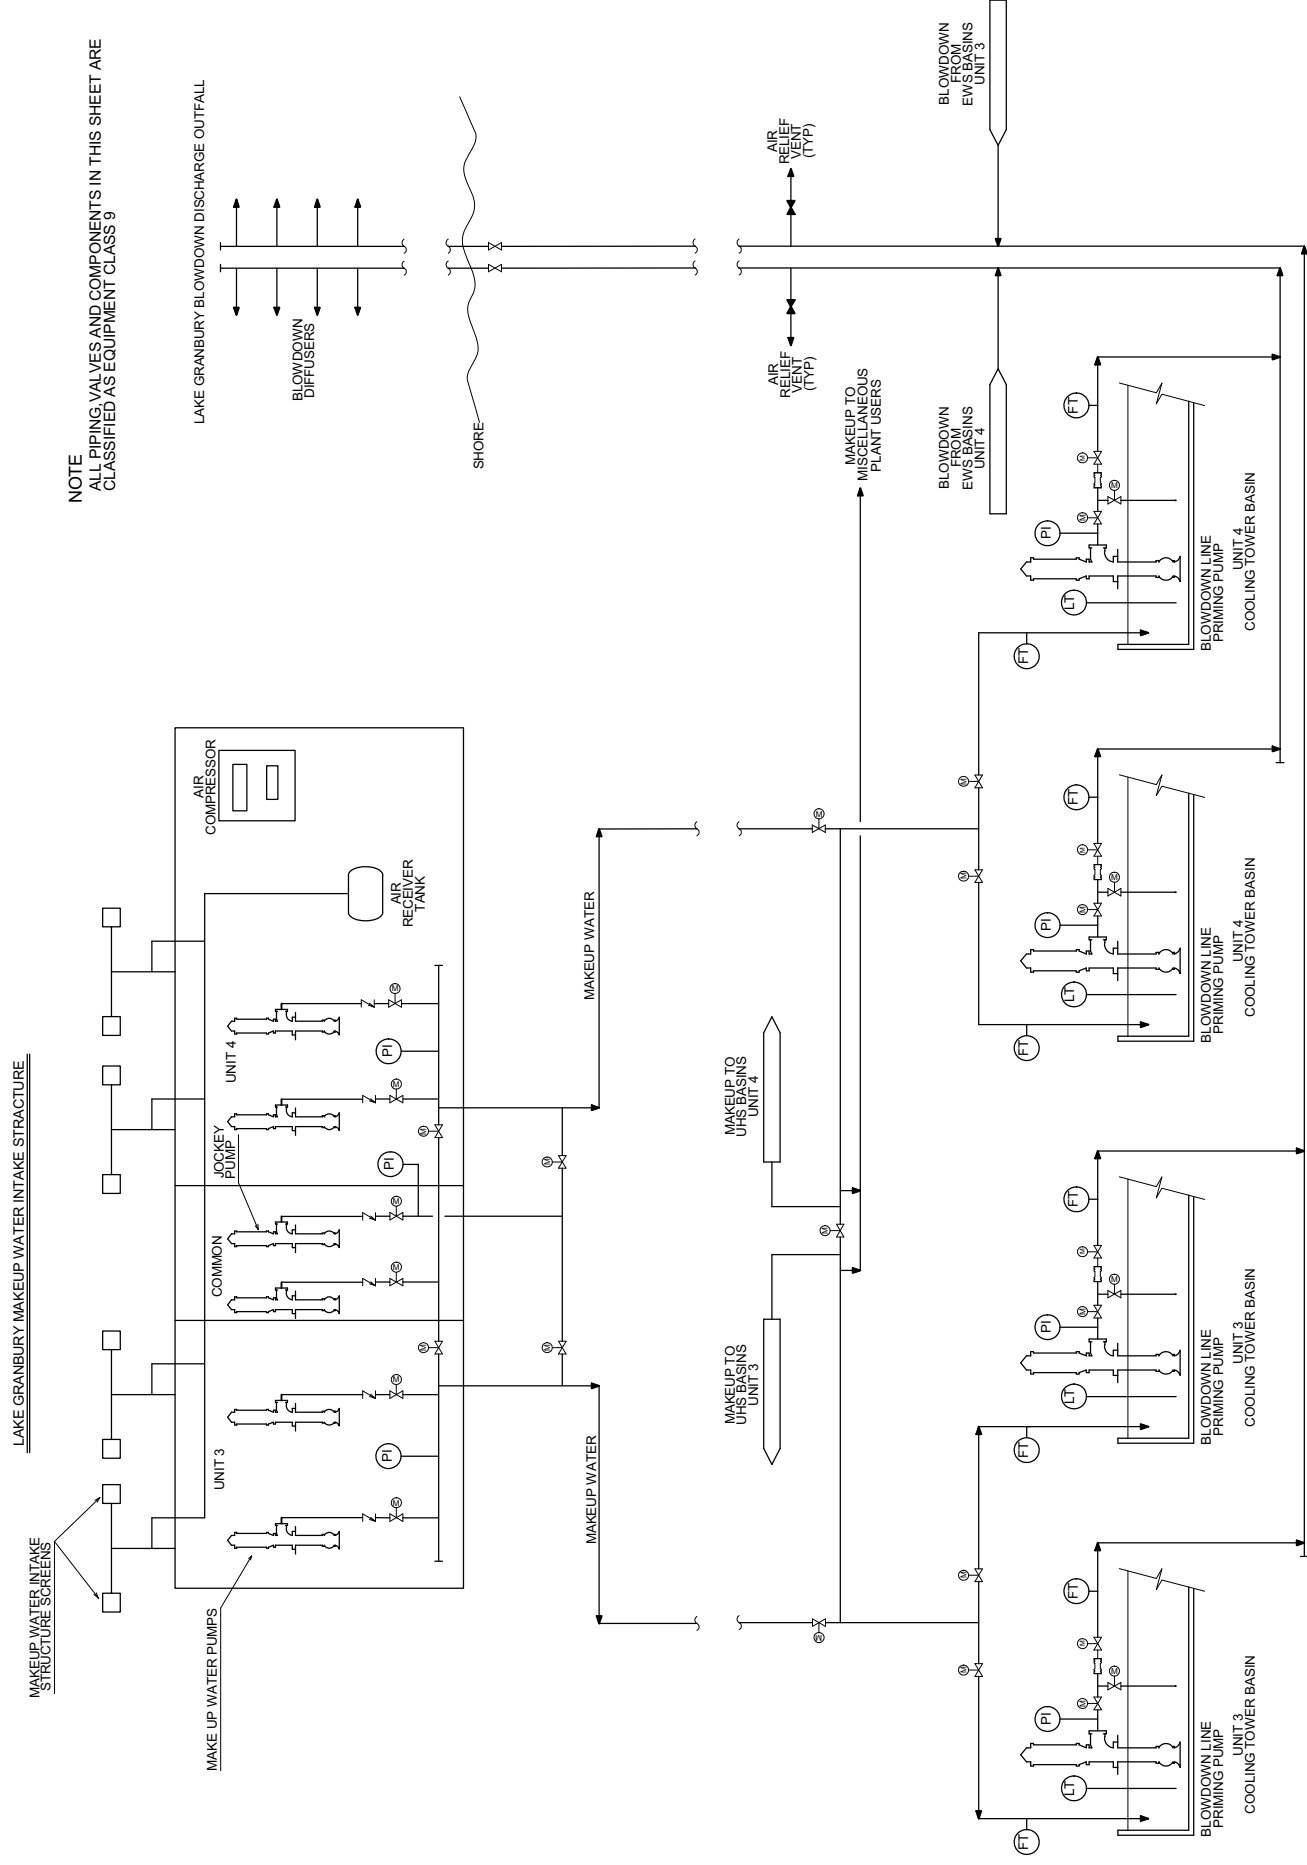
NOTE
ALL PIPING VALVES AND COMPONENTS IN THIS SHEET ARE CLASSIFIED AS EQUIPMENT CLASS 9

LAKE GRANBURY BLOWDOWN DISCHARGE OUTFALL

BLOWDOWN DIFFUSERS

SHORE

AIR RELIEF VENT (TYP)

AIR RELIEF VENT (TYP)

BLOWDOWN FROM EWS BASINS UNIT 3

BLOWDOWN FROM EWS BASINS UNIT 4

MAKEUP TO MISCELLANEOUS PLANT USERS

LAKE GRANBURY MAKEUP WATER INTAKE STRACTURE

MAKEUP WATER INTAKE STRUCTURE SCREENS

MAKE UP WATER PUMPS

UNIT 3

COMMON

JOCKEY PUMP

UNIT 4

AIR RECEIVER TANK

AIR COMPRESSOR

PI

PI

PI

M

MAKEUP WATER

MAKEUP WATER

MAKEUP TO UHS BASINS UNIT 3

MAKEUP TO UHS BASINS UNIT 4

FT

LT

PI

BLOWDOWN LINE PRIMING PUMP

UNIT 3 COOLING TOWER BASIN

BLOWDOWN LINE PRIMING PUMP

UNIT 3 COOLING TOWER BASIN

BLOWDOWN LINE PRIMING PUMP

UNIT 4 COOLING TOWER BASIN

BLOWDOWN LINE PRIMING PUMP

UNIT 4 COOLING TOWER BASIN